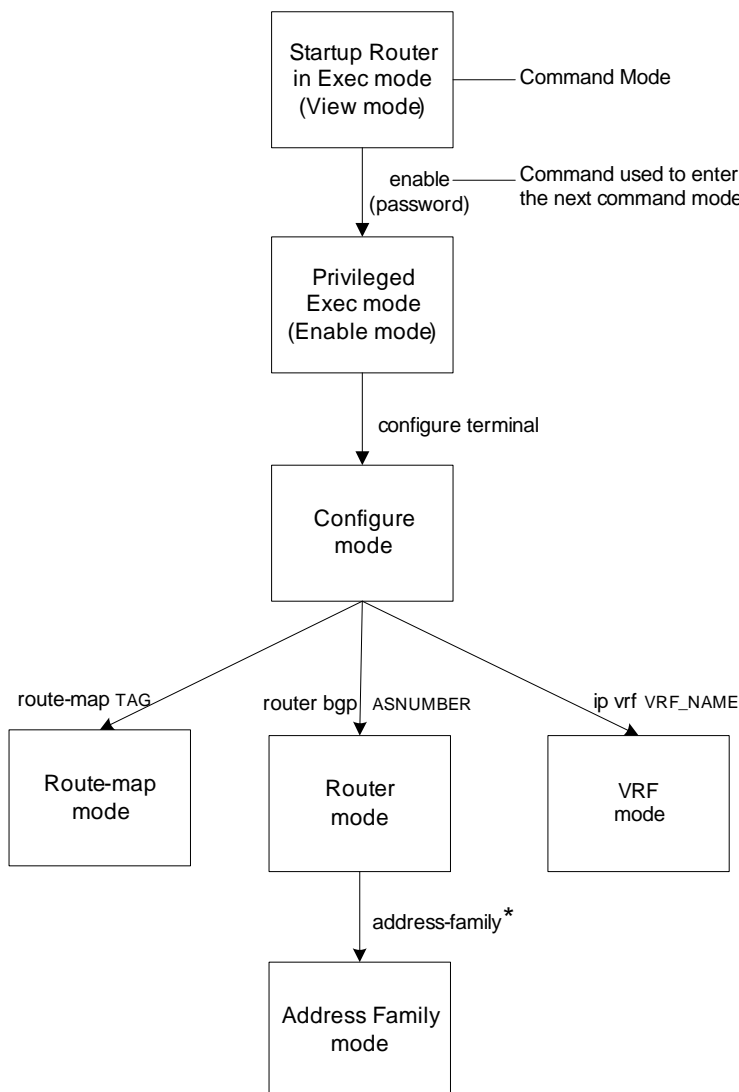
Startup Router in Exec mode (View mode)

Command Mode

enable (password)

Command used to enter the next command mode

Privileged Exec mode (Enable mode)

configure terminal

Configure mode

route-map TAG

router bgp ASNUMBER

ip vrf VRF_NAME

Route-map mode

Router mode

VRF mode

address-family*

Address Family mode